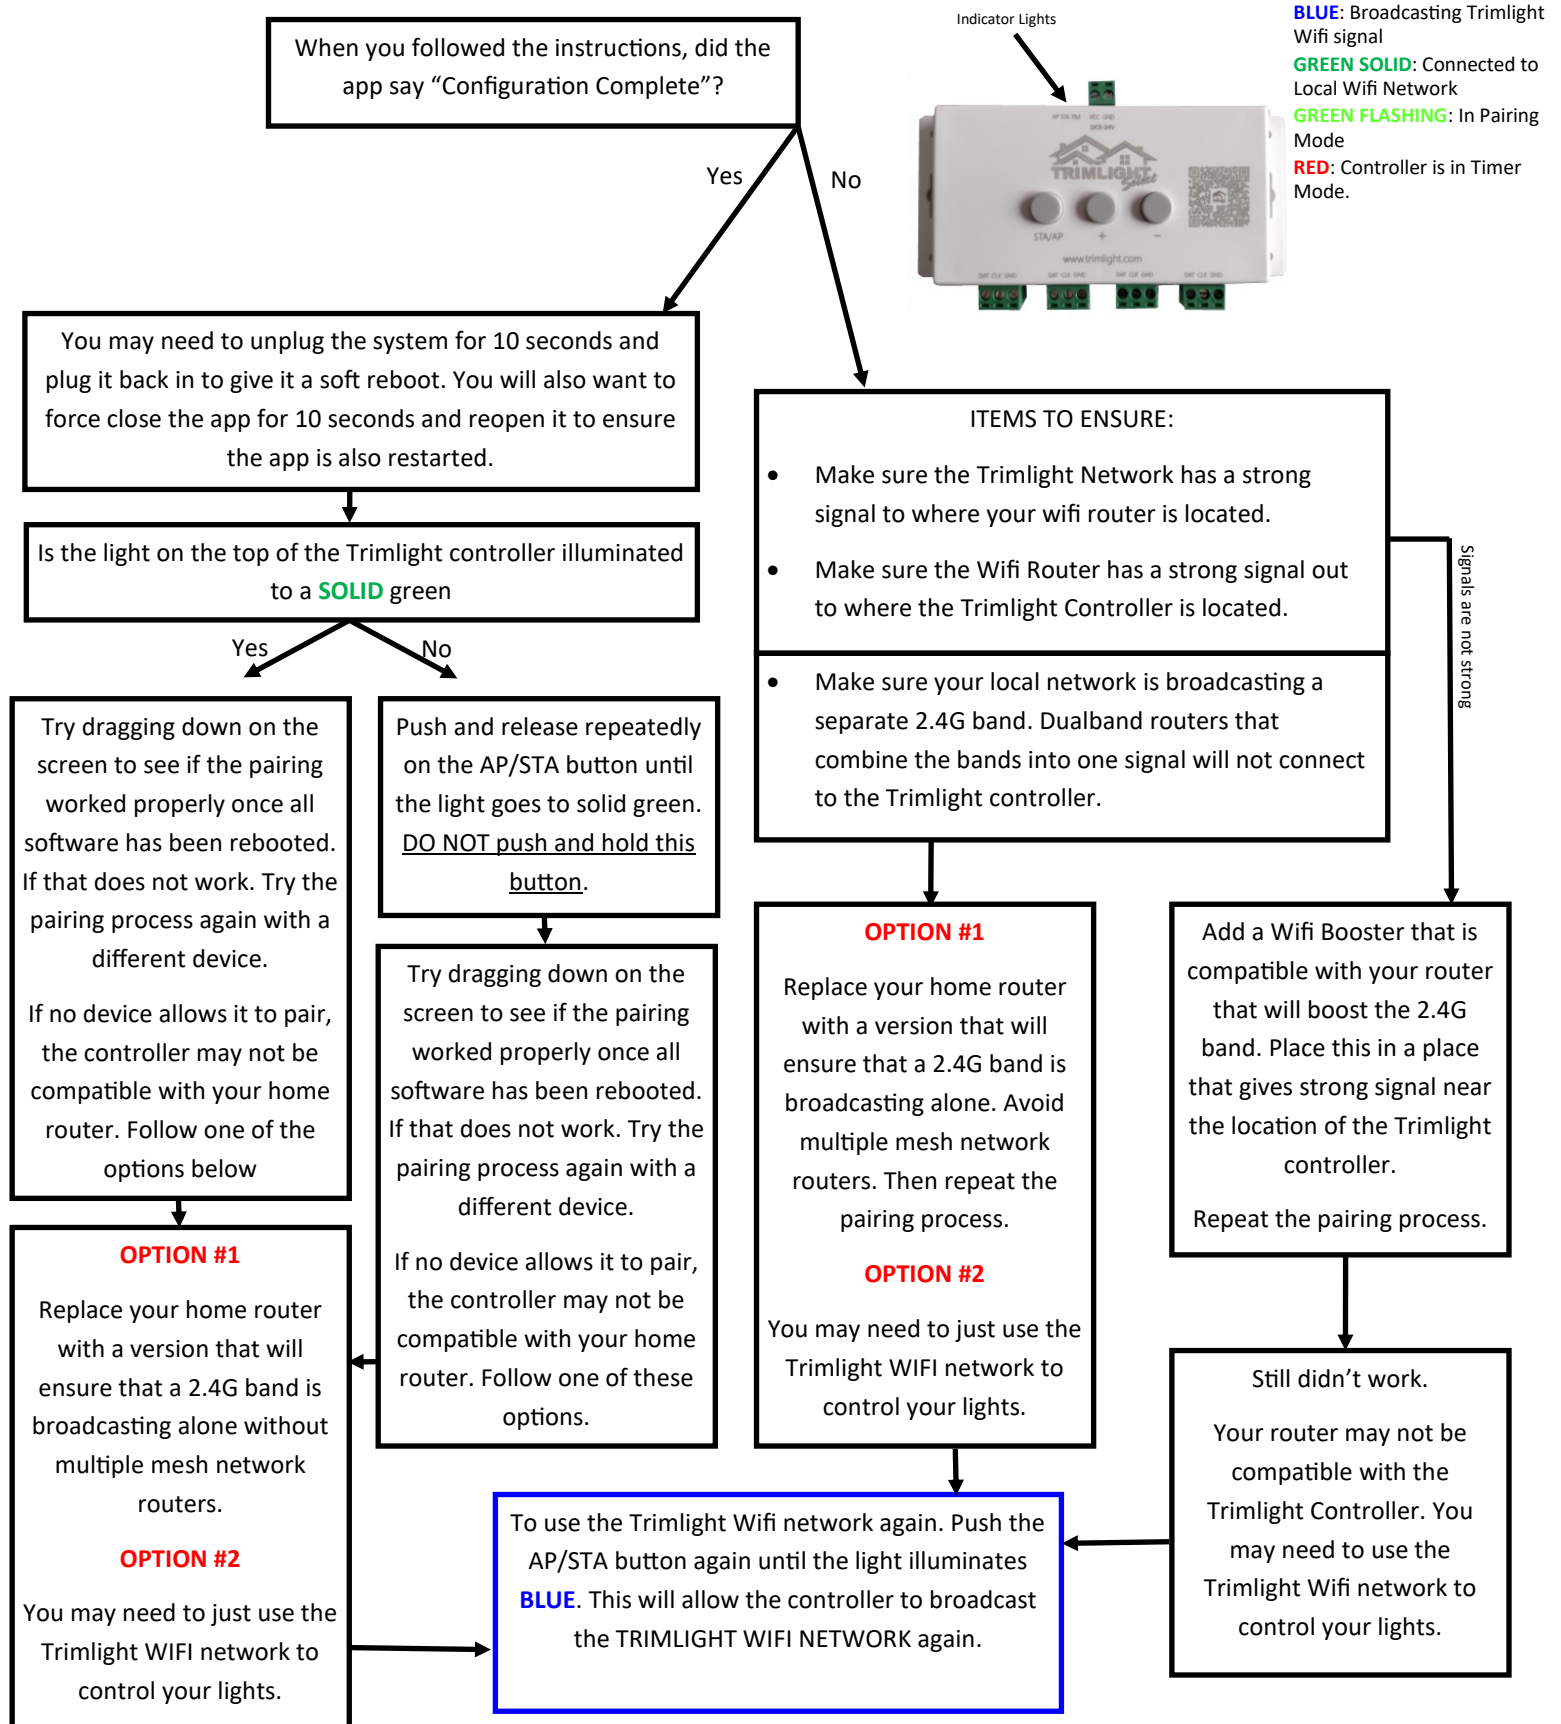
When you followed the instructions, did the app say “Configuration Complete”?

Indicator Lights

BLUE: Broadcasting Trimlight Wifi signal
GREEN SOLID: Connected to Local Wifi Network
GREEN FLASHING: In Pairing Mode
RED: Controller is in Timer Mode.

TRIMLIGHT
STA/AP + −
www.trimlight.com

Yes

No

You may need to unplug the system for 10 seconds and plug it back in to give it a soft reboot. You will also want to force close the app for 10 seconds and reopen it to ensure the app is also restarted.

Is the light on the top of the Trimlight controller illuminated to a SOLID green

Yes

No

Try dragging down on the screen to see if the pairing worked properly once all software has been rebooted. If that does not work. Try the pairing process again with a different device.

If no device allows it to pair, the controller may not be compatible with your home router. Follow one of the options below

Push and release repeatedly on the AP/STA button until the light goes to solid green. DO NOT push and hold this button.

Try dragging down on the screen to see if the pairing worked properly once all software has been rebooted. If that does not work. Try the pairing process again with a different device.

If no device allows it to pair, the controller may not be compatible with your home router. Follow one of these options.

OPTION #1

Replace your home router with a version that will ensure that a 2.4G band is broadcasting alone without multiple mesh network routers.

OPTION #2

You may need to just use the Trimlight WIFI network to control your lights.

ITEMS TO ENSURE:

• Make sure the Trimlight Network has a strong signal to where your wifi router is located.

• Make sure the Wifi Router has a strong signal out to where the Trimlight Controller is located.

• Make sure your local network is broadcasting a separate 2.4G band. Dualband routers that combine the bands into one signal will not connect to the Trimlight controller.

Signals are not strong

OPTION #1

Replace your home router with a version that will ensure that a 2.4G band is broadcasting alone. Avoid multiple mesh network routers. Then repeat the pairing process.

OPTION #2

You may need to just use the Trimlight WIFI network to control your lights.

Add a Wifi Booster that is compatible with your router that will boost the 2.4G band. Place this in a place that gives strong signal near the location of the Trimlight controller.

Repeat the pairing process.

Still didn’t work.

Your router may not be compatible with the Trimlight Controller. You may need to use the Trimlight Wifi network to control your lights.

To use the Trimlight Wifi network again. Push the AP/STA button again until the light illuminates BLUE. This will allow the controller to broadcast the TRIMLIGHT WIFI NETWORK again.